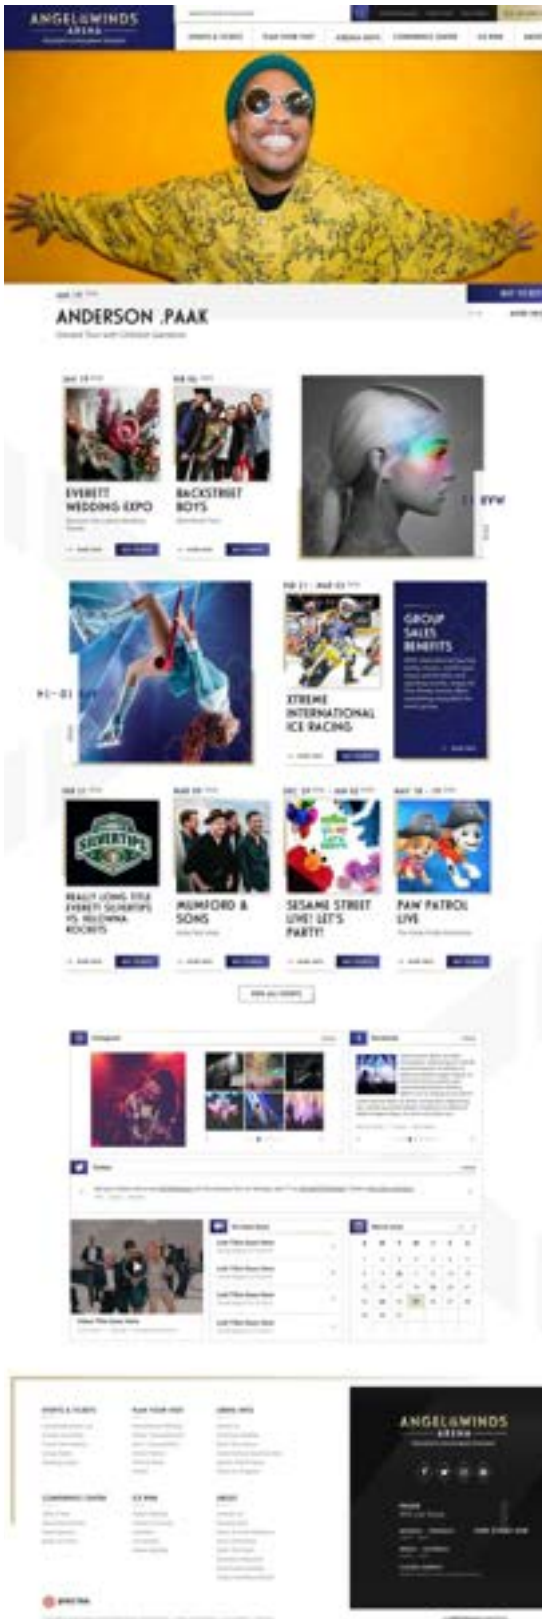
ANGEL OF THE WINDS ARENA

EVENTS & TICKETS
PLAN YOUR VISIT
ARENA INFO
CONFERENCE CENTER
ICE RINK

BUY TICKETS

ANDERSON .PAAK

EVERETT WEDDING EXPO

BACKSTREET BOYS

XTREME INTERNATIONAL ICE RACING

GROUP SALES BENEFITS

REALLY LONG TITLE EVERETT SILVERTIPS VS. KELOWNA ROCKETS

MUMFORD & SONS

SESAME STREET LIVE! LET'S PARTY!

PAW PATROL LIVE

VIEW ALL EVENTS

EVENTS & TICKETS
PLAN YOUR VISIT
ARENA INFO
CONFERENCE CENTER
ICE RINK
ABOUT

ANGEL OF THE WINDS ARENA